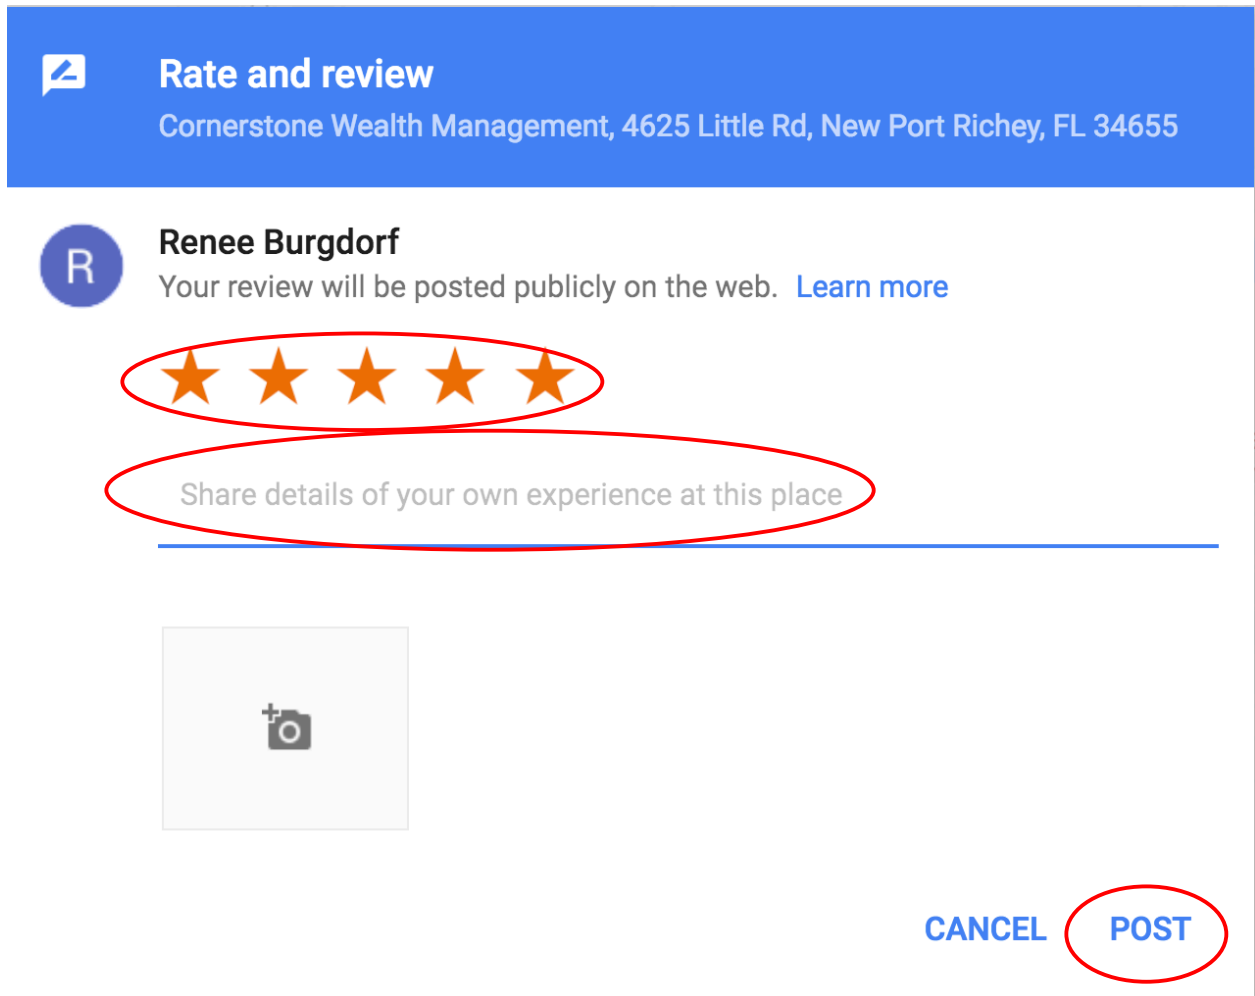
Rate and review

Cornerstone Wealth Management, 4625 Little Rd, New Port Richey, FL 34655

R

Renee Burgdorf

Your review will be posted publicly on the web. Learn more

Share details of your own experience at this place

CANCEL POST